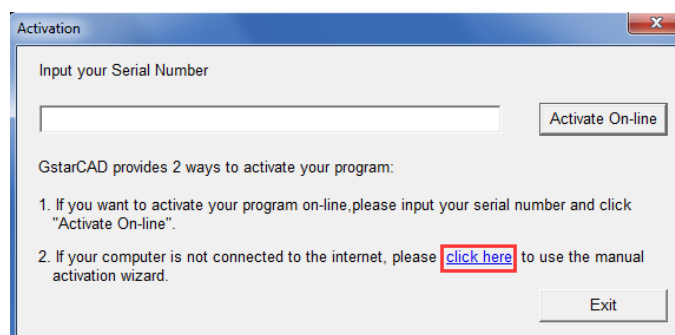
Activation

Input your Serial Number

Activate On-line

GstarCAD provides 2 ways to activate your program:

1. If you want to activate your program on-line,please input your serial number and click "Activate On-line".

2. If your computer is not connected to the internet, please click here to use the manual activation wizard.

Exit